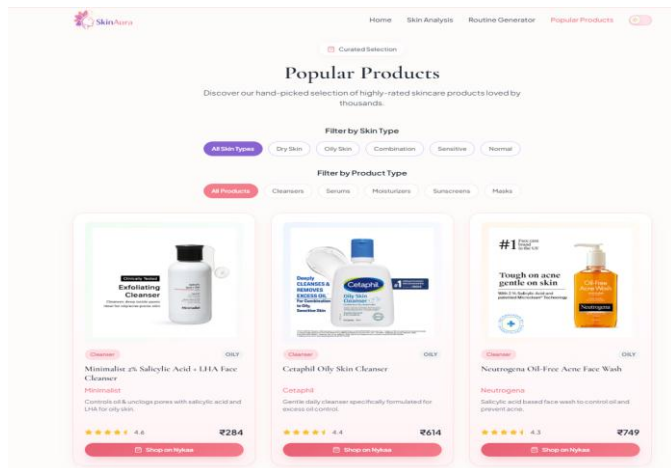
SkinAura

Home Skin Analysis Routine Generator Popular Products

Curated Selection

Popular Products

Discover our hand-picked selection of highly-rated skincare products loved by thousands.

Filter by Skin Type

All Skin Types Dry Skin Oily Skin Combination Sensitive Normal

Filter by Product Type

All Products Cleansers Serums Moisturizers Sunscreens Masks

Clinically Tested
Exfoliating Cleanser

Cleanser OILY

Minimalist 2% Salicylic Acid + LHA Face Cleanser

Minimalist

Controls oil & unclogs pores with salicylic acid and LHA for oily skin.

4.6 ₹284

Shop on Nykaa

Deeply CLEANSES & REMOVES EXCESS OIL For Combination to Oily Sensitive Skin

Cetaphil Oily Skin Cleanser

Cleanser OILY

Cetaphil Oily Skin Cleanser

Cetaphil

Gentle daily cleanser specifically formulated for excess oil control.

4.4 ₹614

Shop on Nykaa

#1

Tough on acne gentle on skin

Oil-Free Acne Wash

Neutrogena

Cleanser OILY

Neutrogena Oil-Free Acne Face Wash

Neutrogena

Salicylic acid based face wash to control oil and prevent acne.

4.3 ₹749

Shop on Nykaa